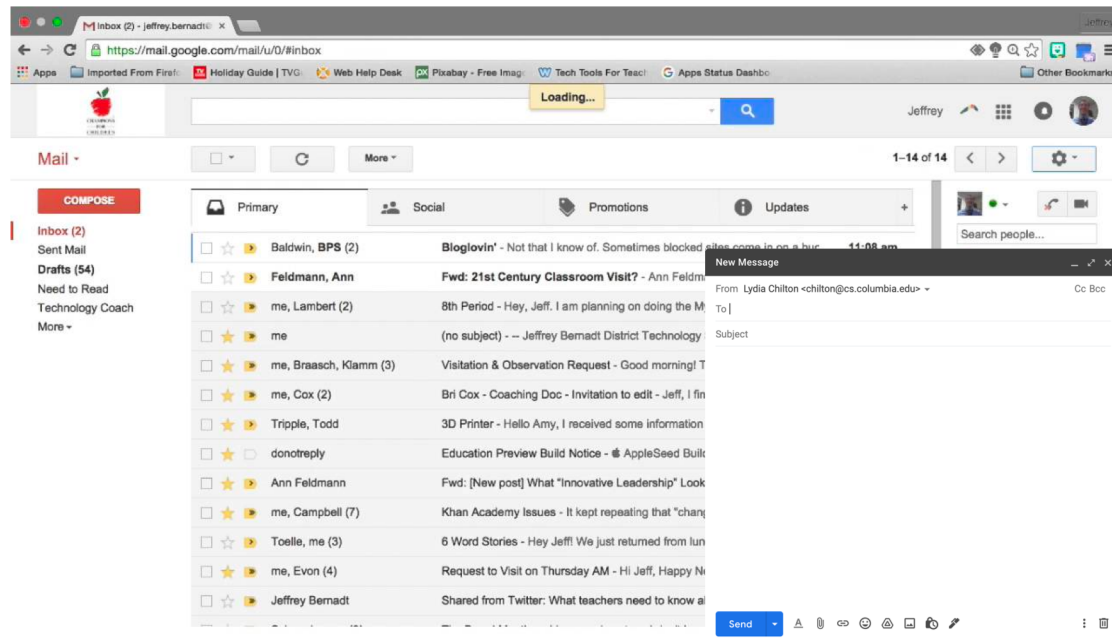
Inbox (2) - jeffrey.bernadt@ ×

Jeffrey

https://mail.google.com/mail/u/0/#inbox

Apps Imported From Firefo Holiday Guide | TVG Web Help Desk Pixabay - Free Imag Tech Tools For Teach Apps Status Dashbo Other Bookmarks

Loading...

Jeffrey

Mail

More

1–14 of 14

COMPOSE

Inbox (2)
Sent Mail
Drafts (54)
Need to Read
Technology Coach
More

Primary Social Promotions Updates +

Search people...

| | |
|---|---|
| Baldwin, BPS (2) | Bloglovin' - Not that I know of. Sometimes blocked sites come in on a bus 11:08 am |
| Feldmann, Ann | Fwd: 21st Century Classroom Visit? - Ann Feldm |
| me, Lambert (2) | 8th Period - Hey, Jeff. I am planning on doing the M |
| me | (no subject) - -- Jeffrey Bernadt District Technology |
| me, Braasch, Klamm (3) | Visitation & Observation Request - Good morning! T |
| me, Cox (2) | Bri Cox - Coaching Doc - Invitation to edit - Jeff, I fi |
| Tripple, Todd | 3D Printer - Hello Amy, I received some information |
| donotreply | Education Preview Build Notice - AppleSeed Buil |
| Ann Feldmann | Fwd: [New post] What "Innovative Leadership" Look |
| me, Campbell (7) | Khan Academy Issues - It kept repeating that "chan |
| Toelle, me (3) | 6 Word Stories - Hey Jeff! We just returned from lun |
| me, Evon (4) | Request to Visit on Thursday AM - Hi Jeff, Happy N |
| Jeffrey Bernadt | Shared from Twitter: What teachers need to know a |

New Message

From Lydia Chilton <chilton@cs.columbia.edu>
Cc Bcc
To
Subject

Send